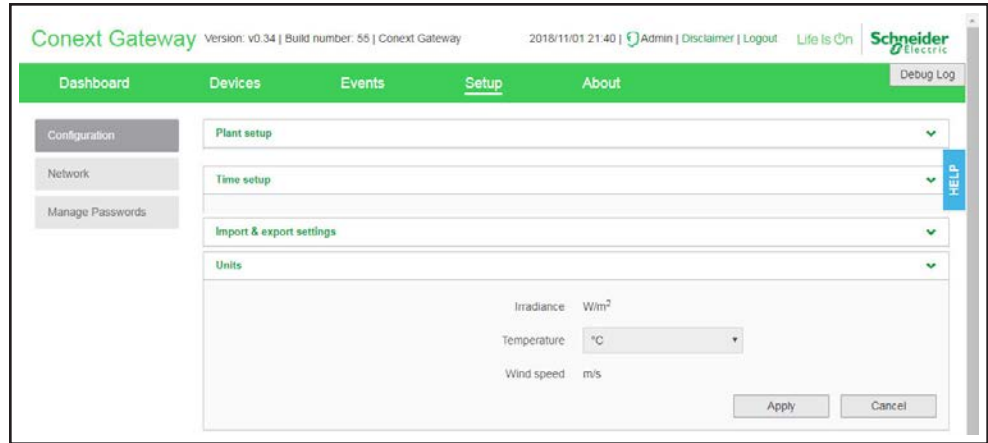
Conext Gateway Version: v0.34 | Build number: 55 | Conext Gateway

2018/11/01 21:40 | Admin | Disclaimer | Logout Life Is On Schneider Electric

Dashboard Devices Events Setup About

Debug Log

Configuration

Network

Manage Passwords

Plant setup

Time setup

HELP

Import & export settings

Units

Irradiance W/m$^2$

Temperature °C

Wind speed m/s

Apply Cancel